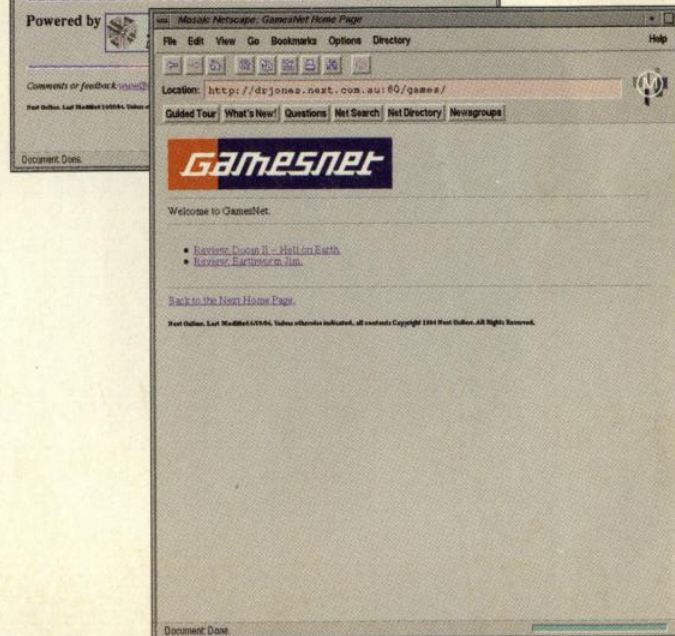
Powered by

Comments or feedback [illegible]

Next Online. Last Modified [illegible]

Document: Done.

Mosaic Netscape: GamesNet Home Page

File Edit View Go Bookmarks Options Directory Help

Location: http://drjones.next.com.au:80/games/

Guided Tour What's New! Questions Net Search Net Directory Newsgroups

Gamesnet

Welcome to GamesNet.

- Review: Doom II - Hell on Earth.
- Review: Earthworm Jim.

Back to the Next Home Page.

Next Online. Last Modified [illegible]. Unless otherwise indicated, all contents Copyright 1994 Next Online. All Rights Reserved.

Document: Done.